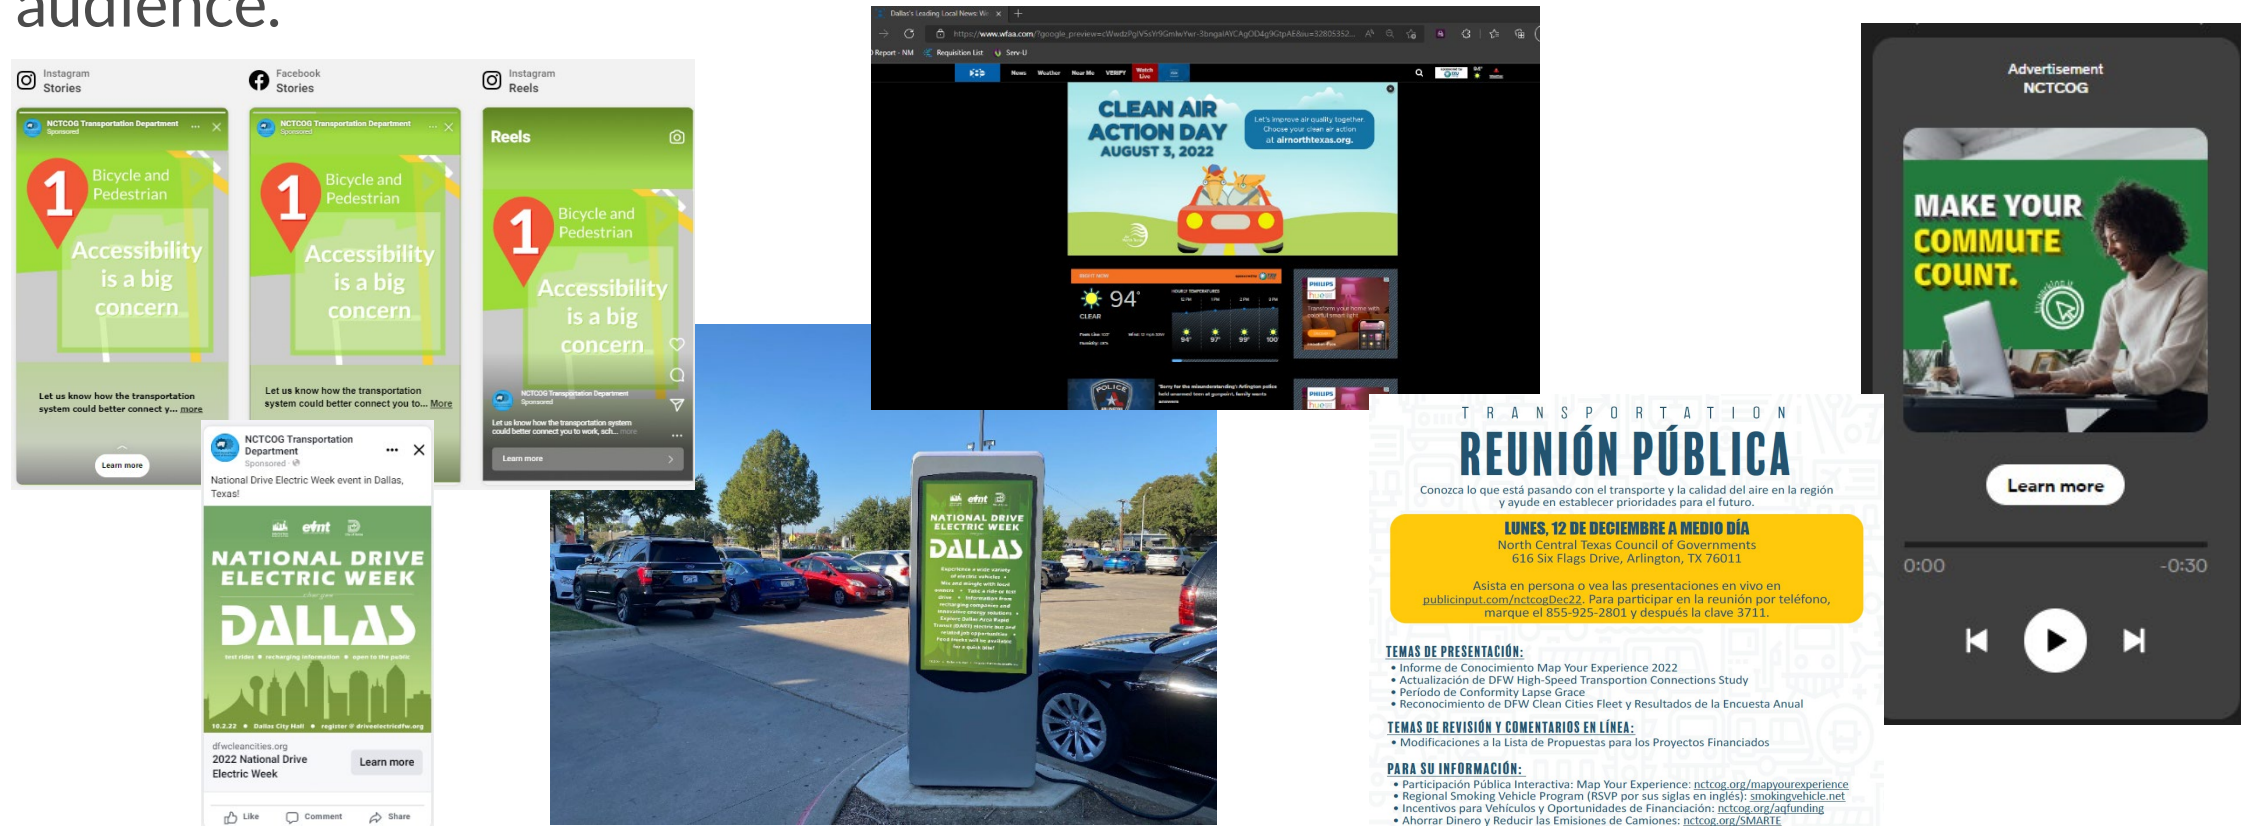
audience.

Instagram
Stories

NCTCOG Transportation Department
Sponsored

1 Bicycle and Pedestrian

Accessibility is a big concern

Let us know how the transportation system could better connect y... more

Learn more

Facebook
Stories

NCTCOG Transportation Department
Sponsored

1 Bicycle and Pedestrian

Accessibility is a big concern

Let us know how the transportation system could better connect you to... More

Instagram
Reels

Reels

1 Bicycle and Pedestrian

Accessibility is a big concern

NCTCOG Transportation Department
Sponsored

Let us know how the transportation system could better connect you to work, sch... more

Learn more

NCTCOG Transportation Department
Sponsored

National Drive Electric Week event in Dallas, Texas!

NATIONAL DRIVE ELECTRIC WEEK
DALLAS

test rides • recharging information • open to the public

10.2.22 • Dallas City Hall • register @ driveelectricdfw.org

dfwcleancities.org
2022 National Drive Electric Week
Learn more

Like Comment Share

NATIONAL DRIVE ELECTRIC WEEK
DALLAS

CLEAN AIR ACTION DAY
AUGUST 3, 2022

Let's improve air quality together. Choose your clean air action at airnorthtexas.org.

94°
CLEAR

Advertisement
NCTCOG

MAKE YOUR COMMUTE COUNT.

Learn more

0:00 -0:30

T R A N S P O R T A T I O N
REUNIÓN PÚBLICA
Conozca lo que está pasando con el transporte y la calidad del aire en la región y ayude en establecer prioridades para el futuro.

LUNES, 12 DE DICIEMBRE A MEDIO DÍA
North Central Texas Council of Governments
616 Six Flags Drive, Arlington, TX 76011

Asista en persona o vea las presentaciones en vivo en publicinput.com/nctcogDec22. Para participar en la reunión por teléfono, marque el 855-925-2801 y después la clave 3711.

TEMAS DE PRESENTACIÓN:
• Informe de Conocimiento Map Your Experience 2022
• Actualización de DFW High-Speed Transportation Connections Study
• Período de Conformity Lapse Grace
• Reconocimiento de DFW Clean Cities Fleet y Resultados de la Encuesta Anual

TEMAS DE REVISIÓN Y COMENTARIOS EN LÍNEA:
• Modificaciones a la Lista de Propuestas para los Proyectos Financiados

PARA SU INFORMACIÓN:
• Participación Pública Interactiva: Map Your Experience: nctcog.org/mapyourexperience
• Regional Smoking Vehicle Program (RSVP por sus siglas en inglés): smokingvehicle.net
• Incentivos para Vehículos y Oportunidades de Financiación: nctcog.org/aqfunding
• Ahorrar Dinero y Reducir las Emisiones de Camiones: nctcog.org/SMARTE